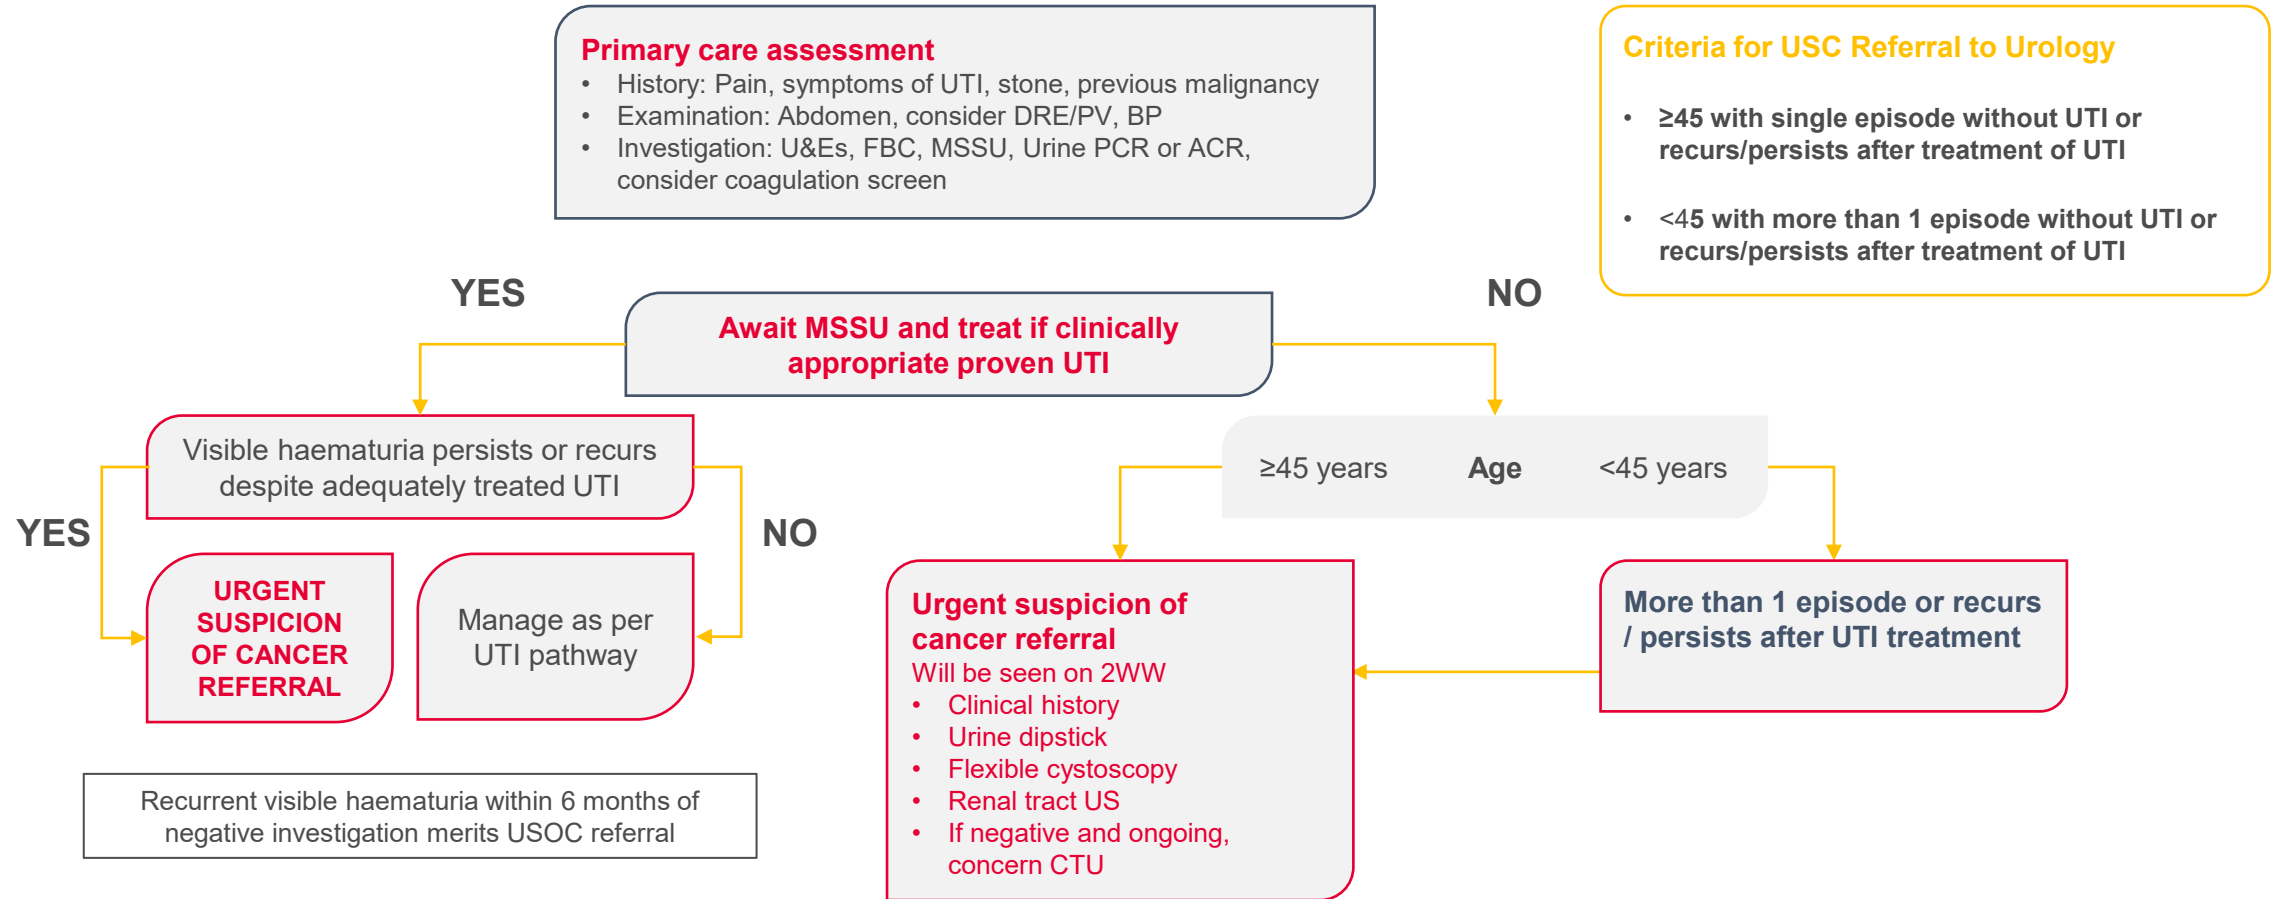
Primary care assessment
• History: Pain, symptoms of UTI, stone, previous malignancy
• Examination: Abdomen, consider DRE/PV, BP
• Investigation: U&Es, FBC, MSSU, Urine PCR or ACR, consider coagulation screen

Criteria for USC Referral to Urology

• ≥45 with single episode without UTI or recurs/persists after treatment of UTI

• <45 with more than 1 episode without UTI or recurs/persists after treatment of UTI

YES

NO

Await MSSU and treat if clinically appropriate proven UTI

Visible haematuria persists or recurs despite adequately treated UTI

YES

NO

URGENT SUSPICION OF CANCER REFERRAL

Manage as per UTI pathway

Recurrent visible haematuria within 6 months of negative investigation merits USOC referral

≥45 years Age <45 years

Urgent suspicion of cancer referral
Will be seen on 2WW
• Clinical history
• Urine dipstick
• Flexible cystoscopy
• Renal tract US
• If negative and ongoing, concern CTU

More than 1 episode or recurs / persists after UTI treatment